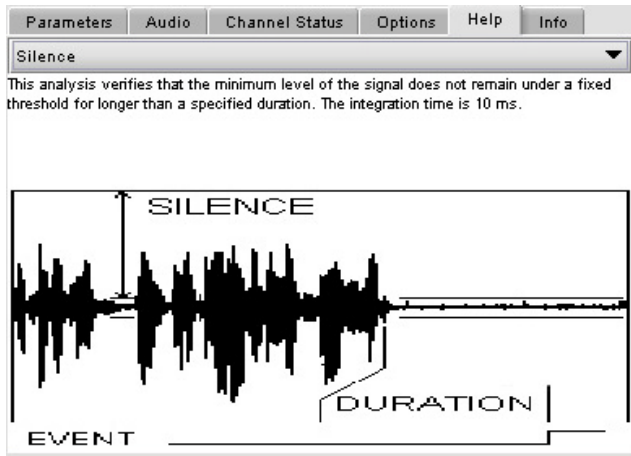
Parameters | Audio | Channel Status | Options | Help | Info

Silence

This analysis verifies that the minimum level of the signal does not remain under a fixed threshold for longer than a specified duration. The integration time is 10 ms.

SILENCE

DURATION

EVENT